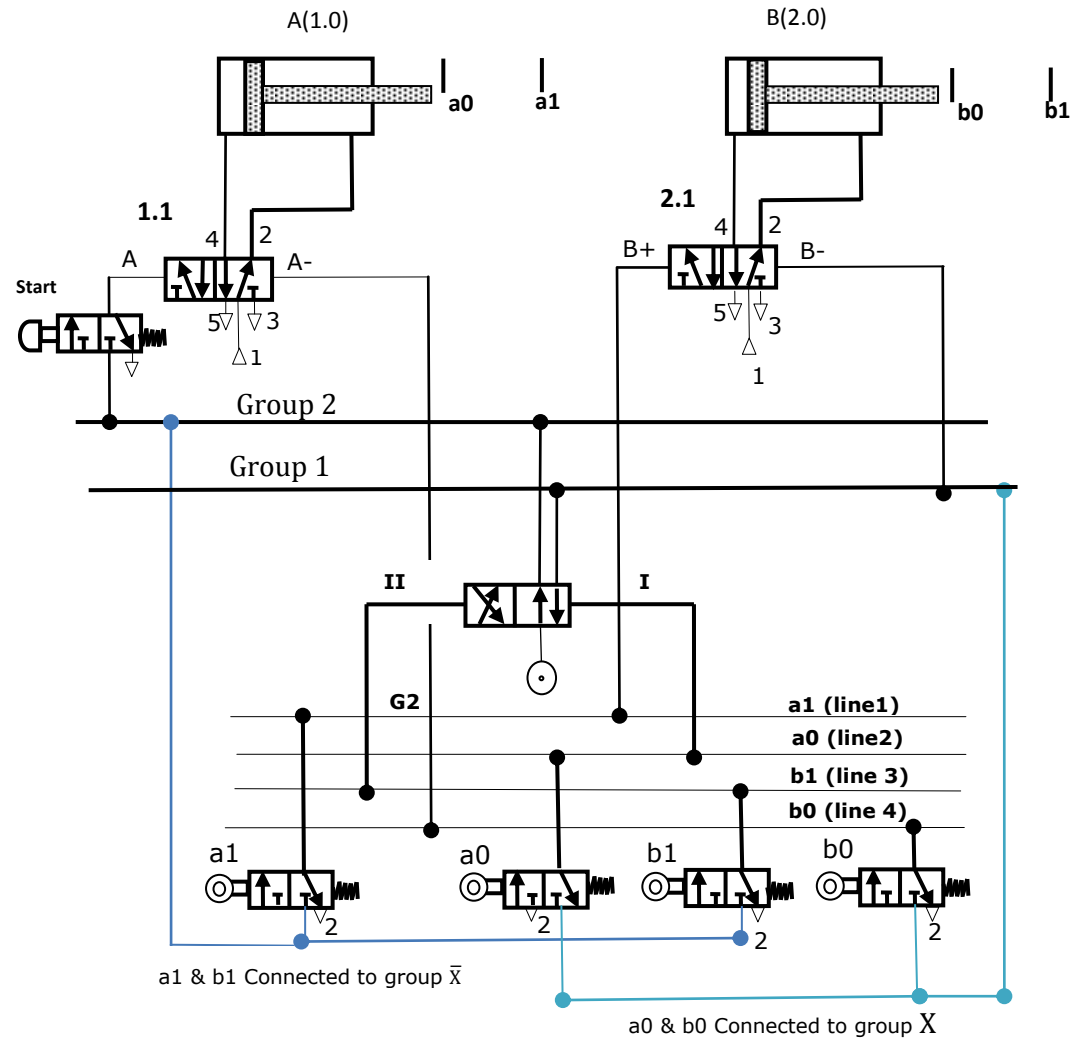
A(1.0)

B(2.0)

a0

a1

b0

b1

1.1

2.1

4

2

4

2

A

A-

B+

B-

Start

5

3

1

5

3

1

Group 2

Group 1

II

I

G2

a1 (line1)

a0 (line2)

b1 (line 3)

b0 (line 4)

a1

a0

b1

b0

2

2

2

2

2

a1 & b1 Connected to group $\bar{X}$

a0 & b0 Connected to group X